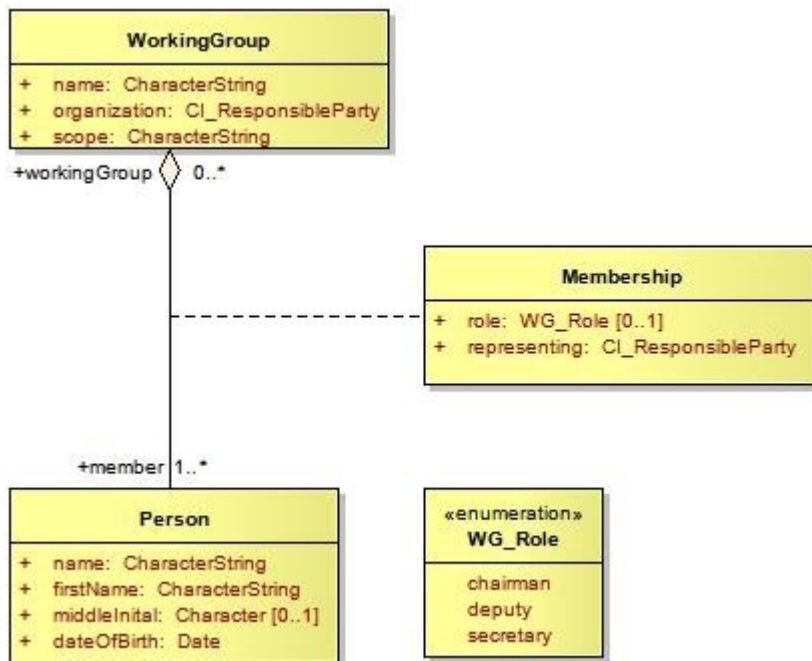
WorkingGroup

+ name: CharacterString
+ organization: CI_ResponsibleParty
+ scope: CharacterString

+workingGroup 0..*

Membership

+ role: WG_Role [0..1]
+ representing: CI_ResponsibleParty

+member 1..*

Person

+ name: CharacterString
+ firstName: CharacterString
+ middleInital: Character [0..1]
+ dateOfBirth: Date

«enumeration»
WG_Role

chairman
deputy
secretary